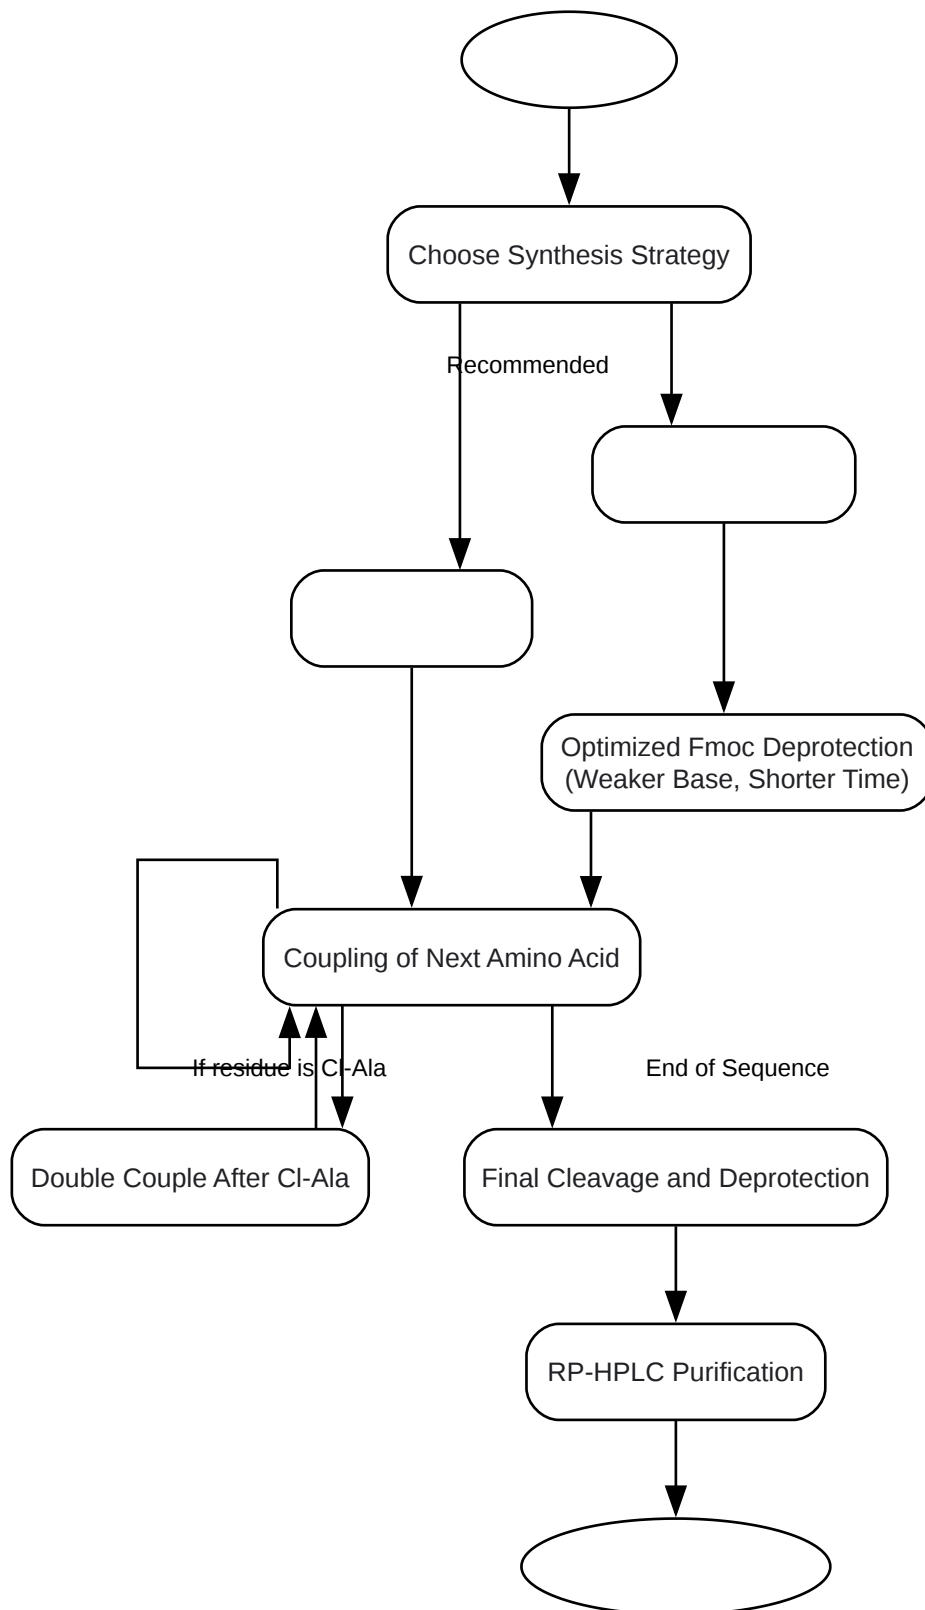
Choose Synthesis Strategy

Recommended

Optimized Fmoc Deprotection (Weaker Base, Shorter Time)

Coupling of Next Amino Acid

If residue is Cl-Ala

End of Sequence

Double Couple After Cl-Ala

Final Cleavage and Deprotection

RP-HPLC Purification